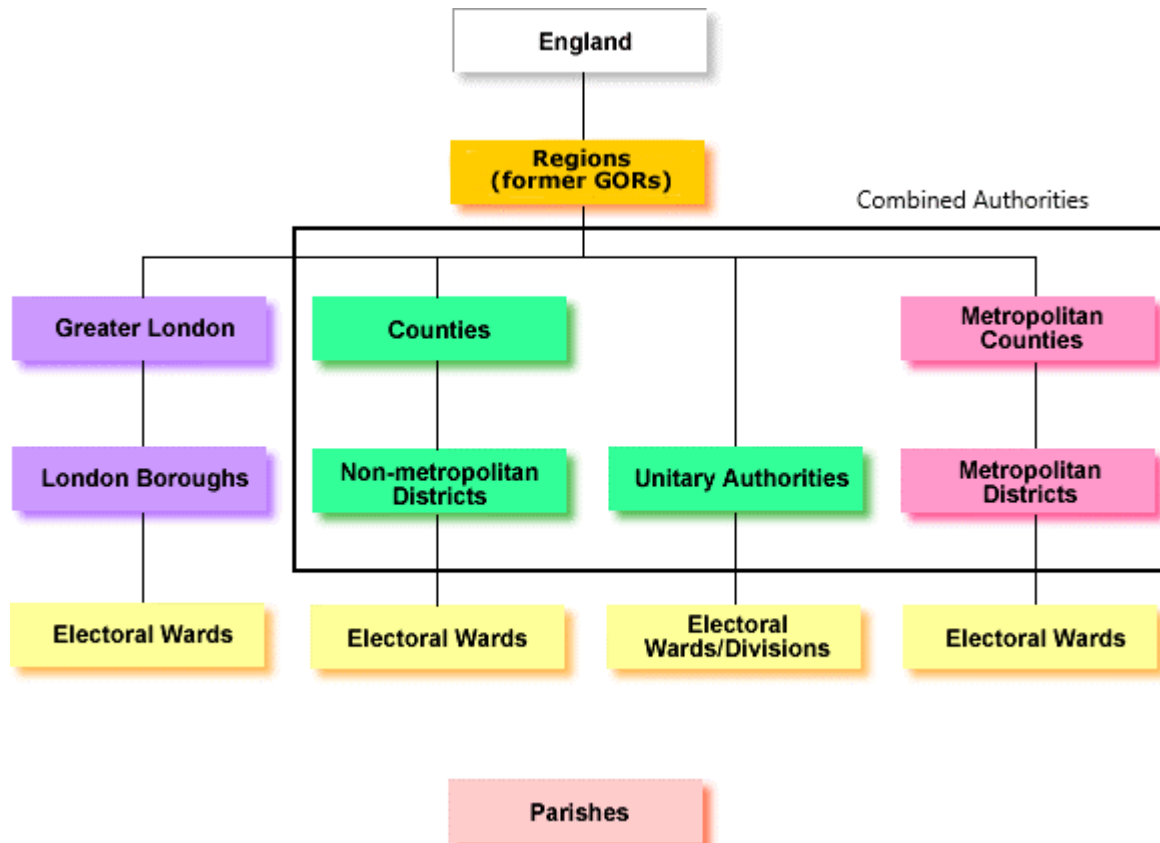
England

Regions
(former GORs)

Combined Authorities

Greater London

Counties

Metropolitan Counties

London Boroughs

Non-metropolitan Districts

Unitary Authorities

Metropolitan Districts

Electoral Wards

Electoral Wards

Electoral Wards/Divisions

Electoral Wards

Parishes